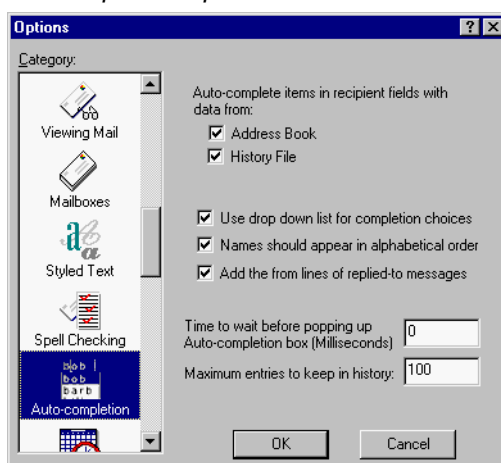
Options

?

X

Category:

Viewing Mail

Mailboxes

Styled Text

Spell Checking

bob
bob
barb

Auto-completion

Auto-complete items in recipient fields with data from:

Address Book

History File

Use drop down list for completion choices

Names should appear in alphabetical order

Add the from lines of replied-to messages

Time to wait before popping up Auto-completion box (Milliseconds)

0

Maximum entries to keep in history:

100

OK

Cancel